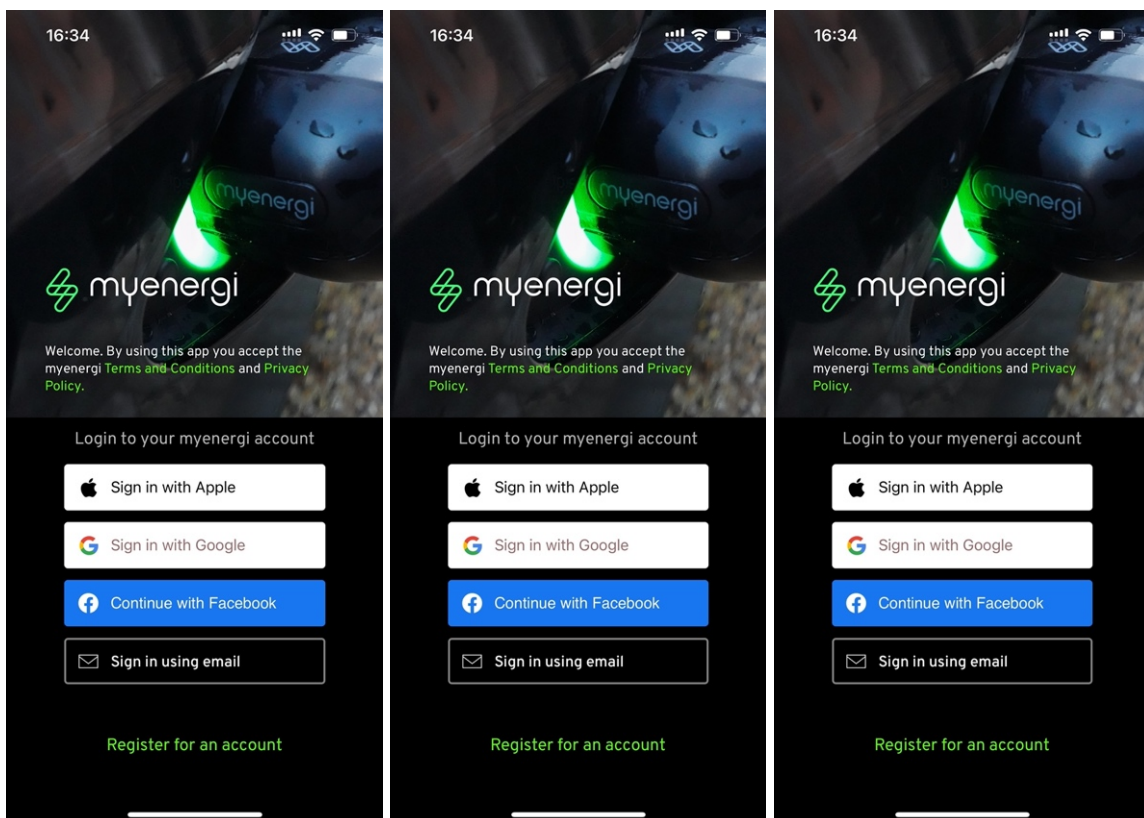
16:34

myenergi

myenergi

Welcome. By using this app you accept the myenergi Terms and Conditions and Privacy Policy.

Login to your myenergi account

Sign in with Apple

Sign in with Google

Continue with Facebook

Sign in using email

Register for an account

16:34

myenergi

myenergi

Welcome. By using this app you accept the myenergi Terms and Conditions and Privacy Policy.

Login to your myenergi account

Sign in with Apple

Sign in with Google

Continue with Facebook

Sign in using email

Register for an account

16:34

myenergi

myenergi

Welcome. By using this app you accept the myenergi Terms and Conditions and Privacy Policy.

Login to your myenergi account

Sign in with Apple

Sign in with Google

Continue with Facebook

Sign in using email

Register for an account